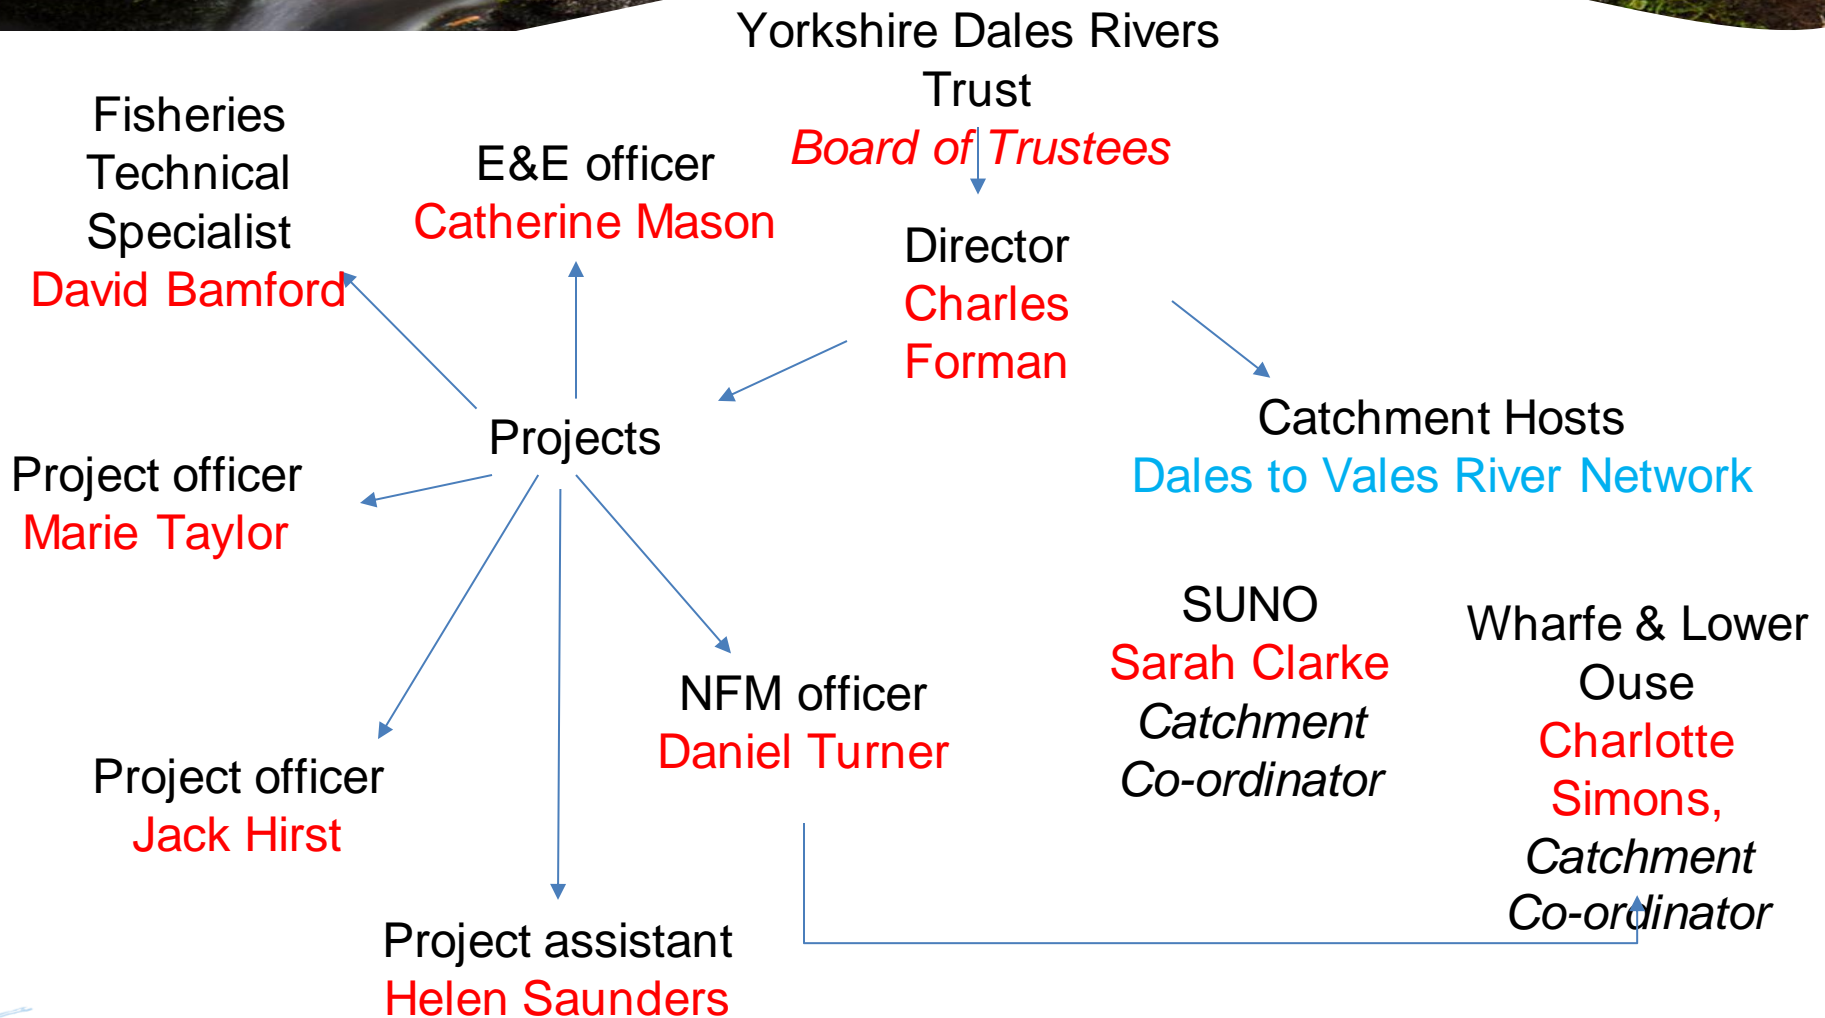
Yorkshire Dales Rivers Trust
Board of Trustees

Director
Charles Forman

Fisheries Technical Specialist
David Bamford

E&E officer
Catherine Mason

Projects

Catchment Hosts
Dales to Vales River Network

Project officer
Marie Taylor

SUNO
Sarah Clarke
Catchment Co-ordinator

Wharfe & Lower Ouse
Charlotte Simons,
Catchment Co-ordinator

NFM officer
Daniel Turner

Project officer
Jack Hirst

Project assistant
Helen Saunders